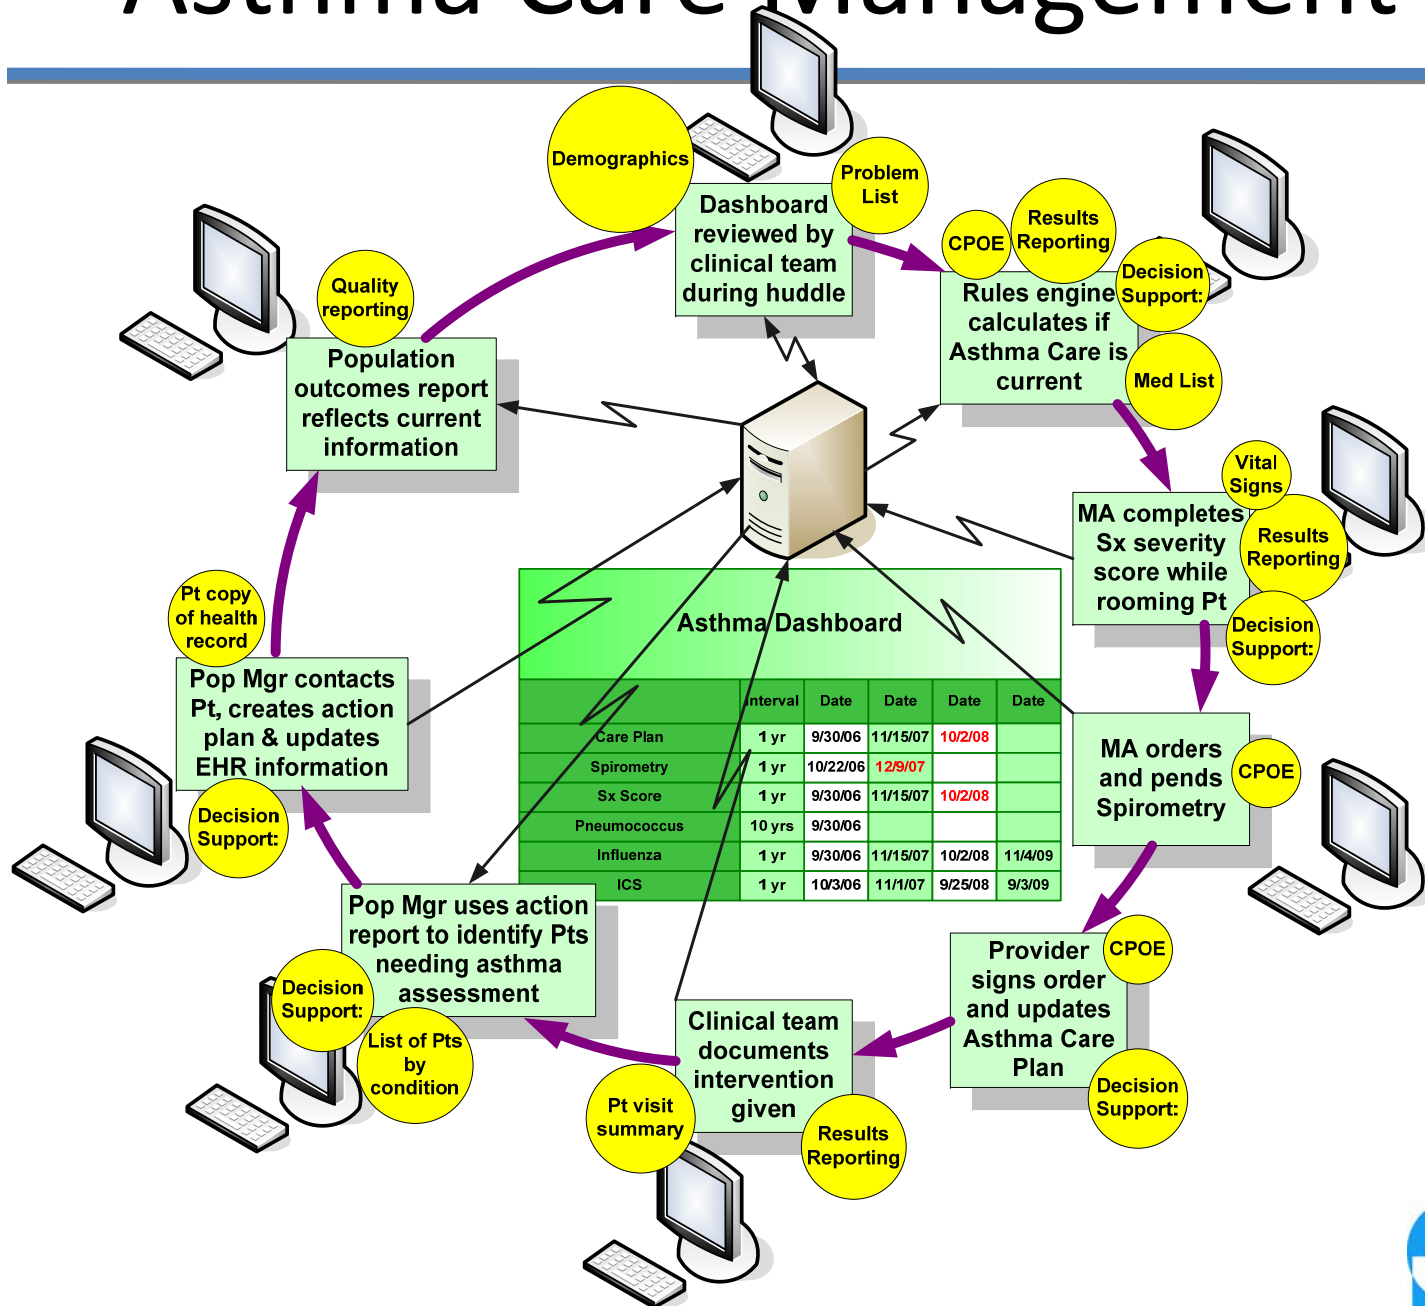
Asthma Care Management

Demographics

Problem List

Dashboard reviewed by clinical team during huddle

CPOE

Results Reporting

Decision Support:

Rules engine calculates if Asthma Care is current

Med List

Quality reporting

Population outcomes report reflects current information

Vital Signs

MA completes Sx severity score while rooming Pt

Results Reporting

Decision Support:

Asthma Dashboard

| | Interval | Date | Date | Date | Date |
|---|---|---|---|---|---|
| Care Plan | 1 yr | 9/30/06 | 11/15/07 | 10/2/08 | |
| Spirometry | 1 yr | 10/22/06 | 12/9/07 | | |
| Sx Score | 1 yr | 9/30/06 | 11/15/07 | 10/2/08 | |
| Pneumococcus | 10 yrs | 9/30/06 | | | |
| Influenza | 1 yr | 9/30/06 | 11/15/07 | 10/2/08 | 11/4/09 |
| ICS | 1 yr | 10/3/06 | 11/1/07 | 9/25/08 | 9/3/09 |

Pt copy of health record

Pop Mgr contacts Pt, creates action plan & updates EHR information

Decision Support:

MA orders and pends Spirometry

CPOE

Pop Mgr uses action report to identify Pts needing asthma assessment

Decision Support:

List of Pts by condition

Provider signs order and updates Asthma Care Plan

CPOE

Decision Support:

Clinical team documents intervention given

Pt visit summary

Results Reporting